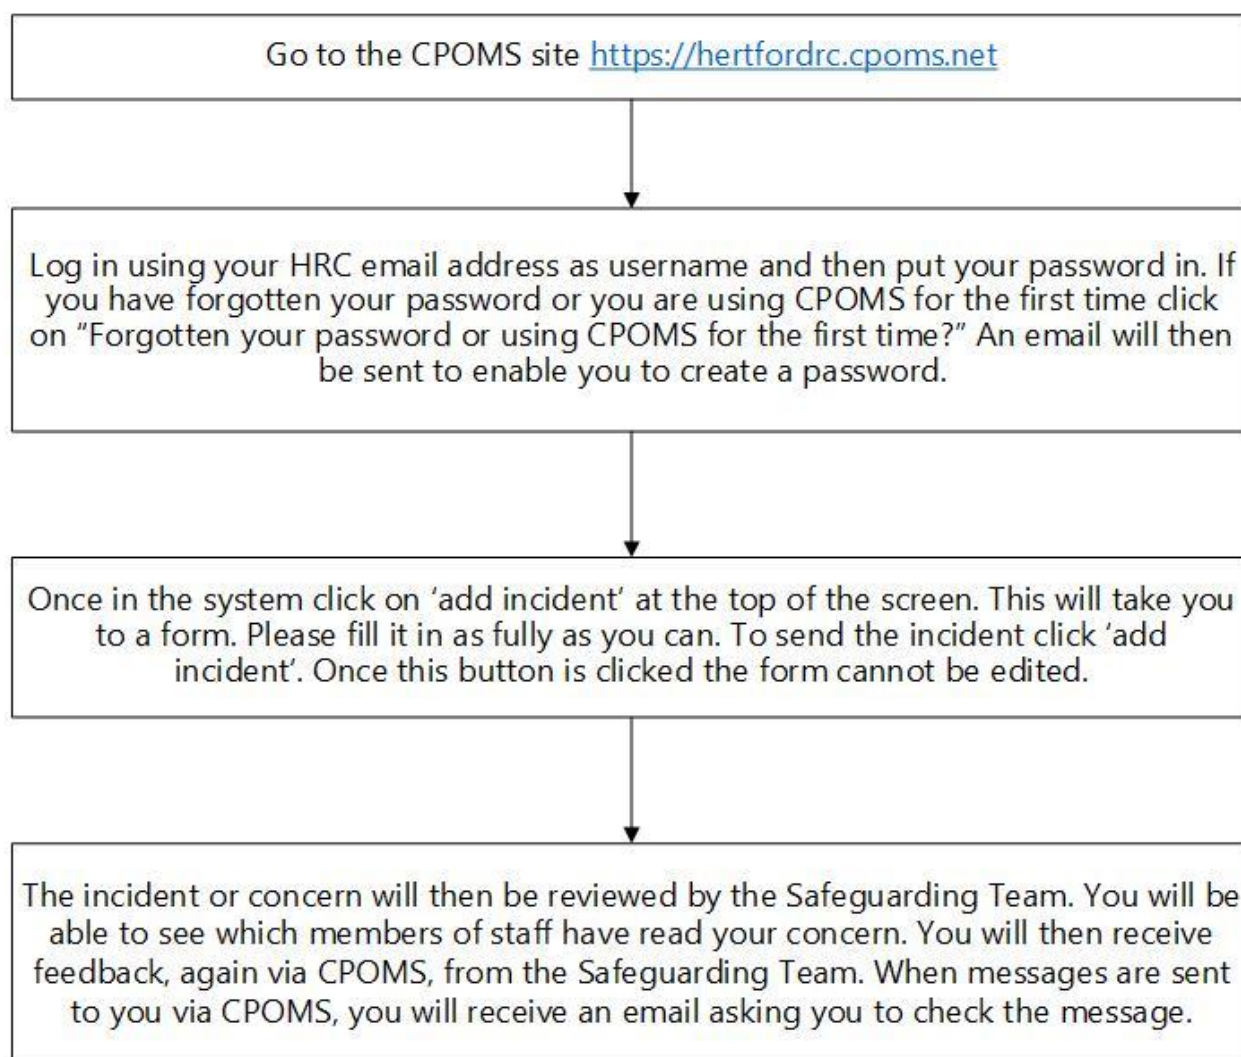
Go to the CPOMS site https://hertfordrc.cpoms.net

Log in using your HRC email address as username and then put your password in. If you have forgotten your password or you are using CPOMS for the first time click on "Forgotten your password or using CPOMS for the first time?" An email will then be sent to enable you to create a password.

Once in the system click on 'add incident' at the top of the screen. This will take you to a form. Please fill it in as fully as you can. To send the incident click 'add incident'. Once this button is clicked the form cannot be edited.

The incident or concern will then be reviewed by the Safeguarding Team. You will be able to see which members of staff have read your concern. You will then receive feedback, again via CPOMS, from the Safeguarding Team. When messages are sent to you via CPOMS, you will receive an email asking you to check the message.